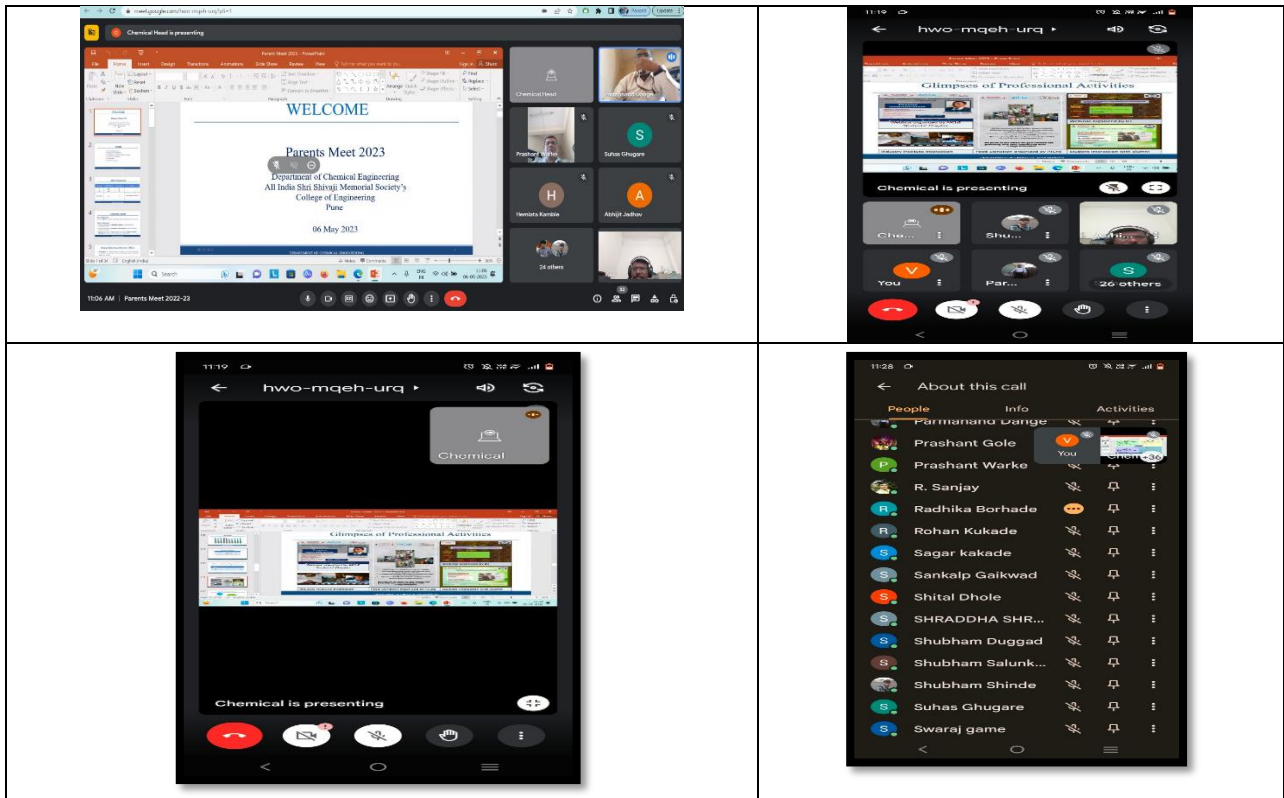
meet.google.com/hwo-mqeh-urq?pli=1

Chemical Head is presenting

Parents Meet 2023 - PowerPoint

File Home Insert Design Transitions Animations Slide Show Review View

WELCOME

Parents Meet 2023

Department of Chemical Engineering
All India Shri Shivaji Memorial Society's
College of Engineering
Pune

06 May 2023

Chemical Head

Prashant Warke

Suhas Ghugare

Hemlata Kamble

Abhijit Jadhav

24 others

11:06 AM | Parents Meet 2022-23

11:19

hwo-mqeh-urq

Glimpses of Professional Activities

Chemical is presenting

Che...

Shu...

You

Par...

26 others

11:19

hwo-mqeh-urq

Chemical

Glimpses of Professional Activities

Chemical is presenting

11:28

About this call

People Info Activities

Parmanand Dange
Prashant Gole
You
Prashant Warke
R. Sanjay
Radhika Borhade
Rohan Kukade
Sagar kakade
Sankalp Gaikwad
Shital Dhole
SHRADDHA SHR...
Shubham Duggad
Shubham Salunk...
Shubham Shinde
Suhas Ghugare
Swaraj game